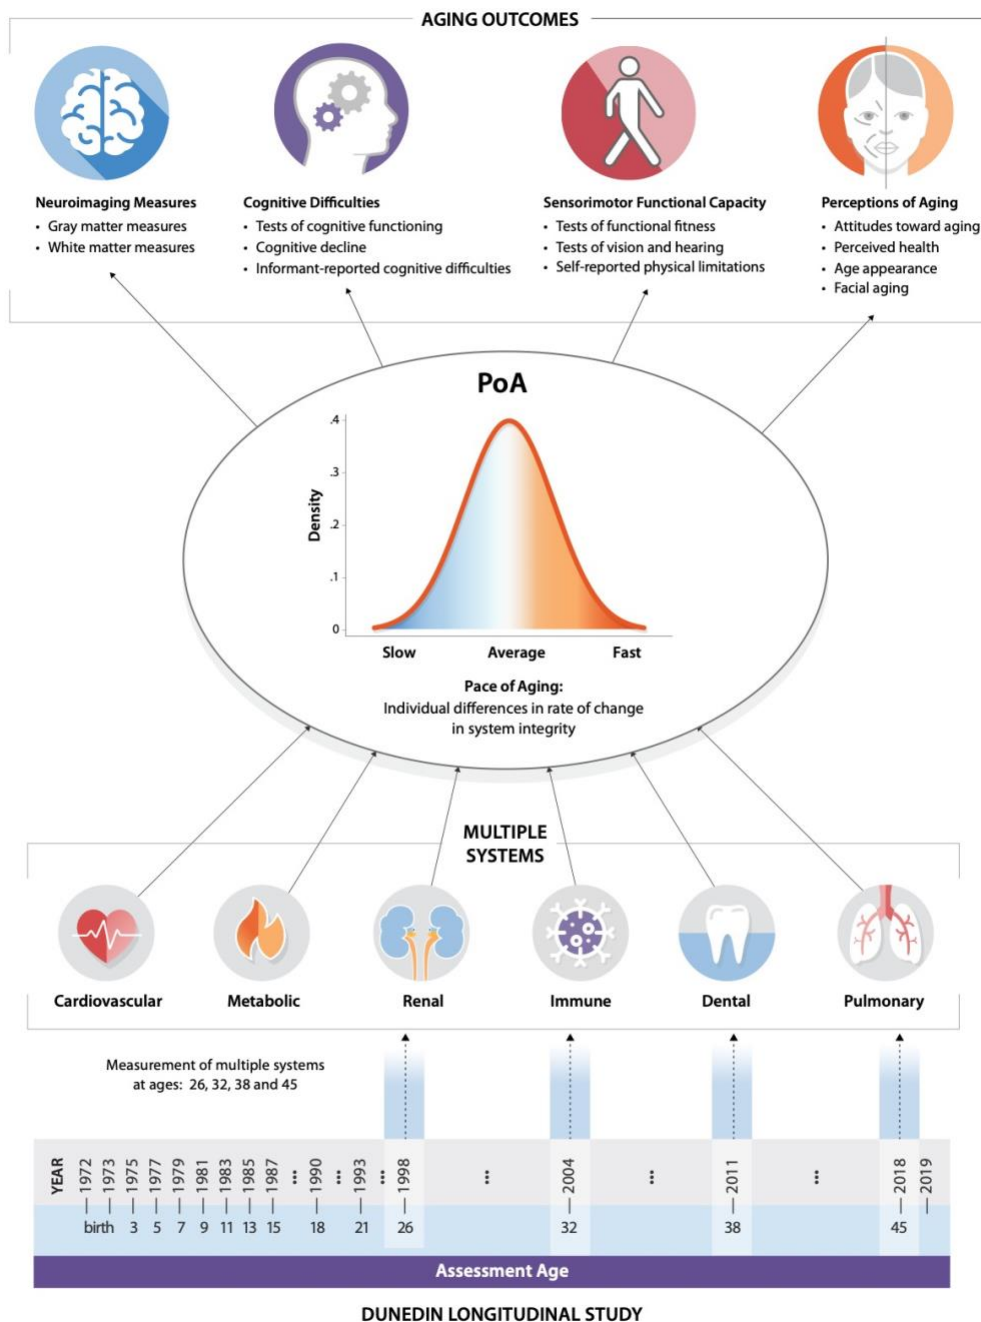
AGING OUTCOMES

Neuroimaging Measures
• Gray matter measures
• White matter measures

Cognitive Difficulties
• Tests of cognitive functioning
• Cognitive decline
• Informant-reported cognitive difficulties

Sensorimotor Functional Capacity
• Tests of functional fitness
• Tests of vision and hearing
• Self-reported physical limitations

Perceptions of Aging
• Attitudes toward aging
• Perceived health
• Age appearance
• Facial aging

PoA

Density
.4
.3
.2
.1
0

Slow Average Fast

Pace of Aging:
Individual differences in rate of change in system integrity

MULTIPLE SYSTEMS

Cardiovascular Metabolic Renal Immune Dental Pulmonary

Measurement of multiple systems at ages: 26, 32, 38 and 45

| YEAR | 1972 | 1973 | 1975 | 1977 | 1979 | 1981 | 1983 | 1985 | 1987 | ⋮ | 1990 | ⋮ | 1993 | ⋮ | 1998 | ⋮ | 2004 | ⋮ | 2011 | ⋮ | 2018 | 2019 |
|---|---|---|---|---|---|---|---|---|---|---|---|---|---|---|---|---|---|---|---|---|---|---|
| | birth | | 3 | 5 | 7 | 9 | 11 | 13 | 15 | | 18 | | 21 | | 26 | | 32 | | 38 | | 45 | |

Assessment Age

DUNEDIN LONGITUDINAL STUDY